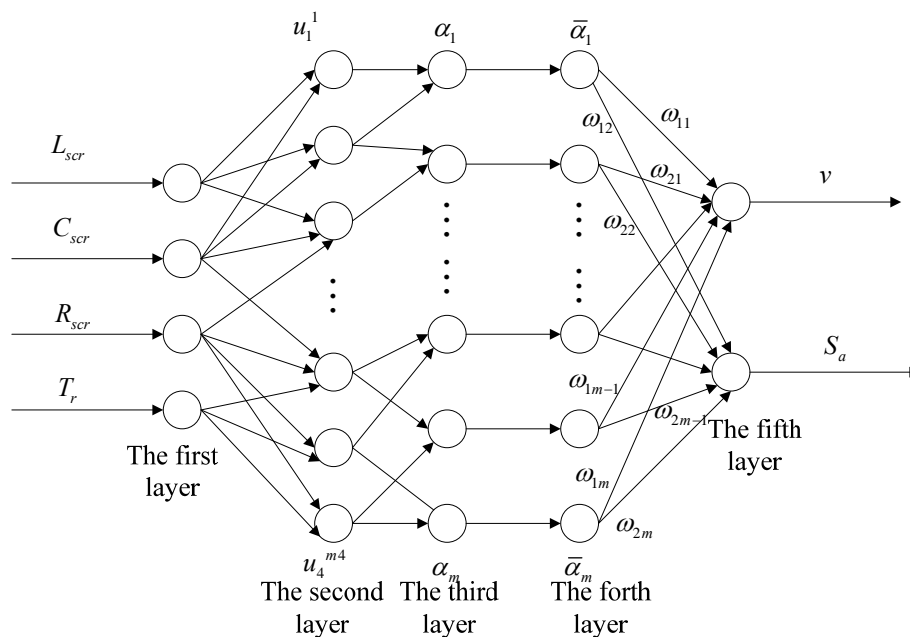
$u_1^{\ 1}$

$\alpha_1$

$\bar{\alpha}_1$

$L_{scr}$

$\omega_{12}$

$\omega_{11}$

$\omega_{21}$

$v$

$C_{scr}$

$\omega_{22}$

$R_{scr}$

$S_a$

$T_r$

$\omega_{1m-1}$

$\omega_{2m-1}$

The fifth layer

The first layer

$\omega_{1m}$

$\omega_{2m}$

$u_4^{\ m4}$

$\alpha_m$

$\bar{\alpha}_m$

The second layer

The third layer

The forth layer